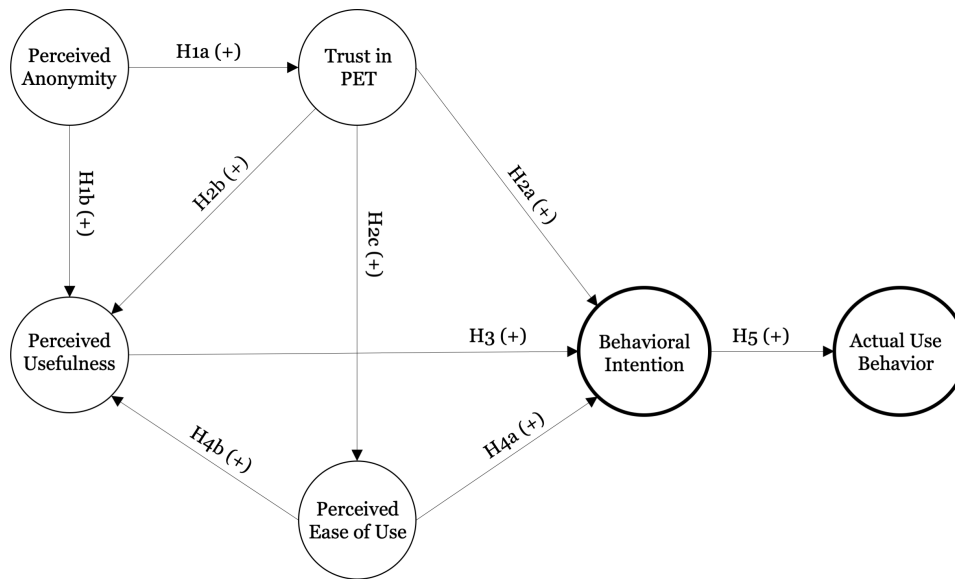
Perceived Anonymity

H1a (+)

Trust in PET

H1b (+)

H2b (+)

H2c (+)

H2a (+)

Perceived Usefulness

H3 (+)

Behavioral Intention

H5 (+)

Actual Use Behavior

H4b (+)

H4a (+)

Perceived Ease of Use